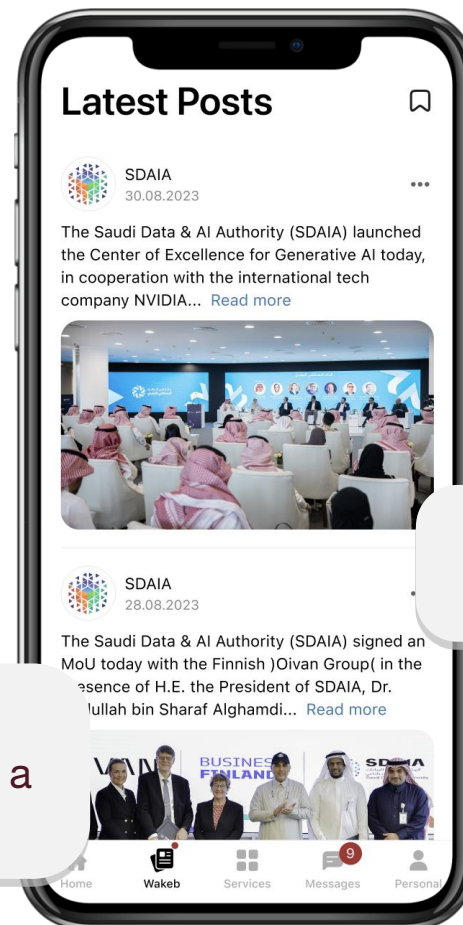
Latest Posts

SDAIA
30.08.2023

The Saudi Data & AI Authority (SDAIA) launched the Center of Excellence for Generative AI today, in cooperation with the international tech company NVIDIA... Read more

SDAIA
28.08.2023

The Saudi Data & AI Authority (SDAIA) signed an MoU today with the Finnish )Oivan Group( in the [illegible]esence of H.E. the President of SDAIA, Dr. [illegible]llullah bin Sharaf Alghamdi... Read more

a

BUSINESS FINLAND
SDAIA

Home
Wakeb
Services
9
Messages
Personal